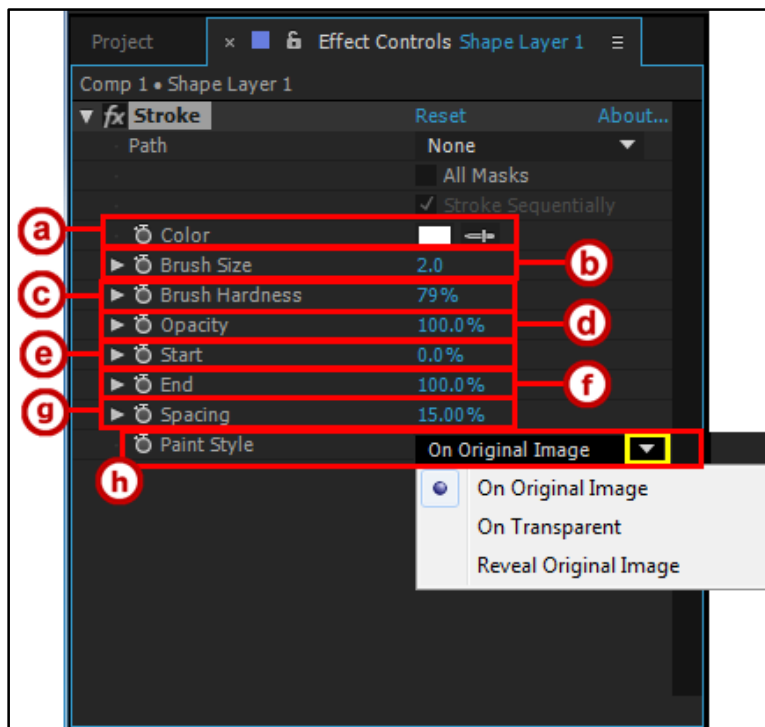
Project × Effect Controls Shape Layer 1 ☰

Comp 1 • Shape Layer 1

fx Stroke Reset About...

Path None

All Masks

✓ Stroke Sequentially

a Color

b Brush Size 2.0

c Brush Hardness 79%

d Opacity 100.0%

e Start 0.0%

f End 100.0%

g Spacing 15.00%

h Paint Style On Original Image

On Original Image

On Transparent

Reveal Original Image